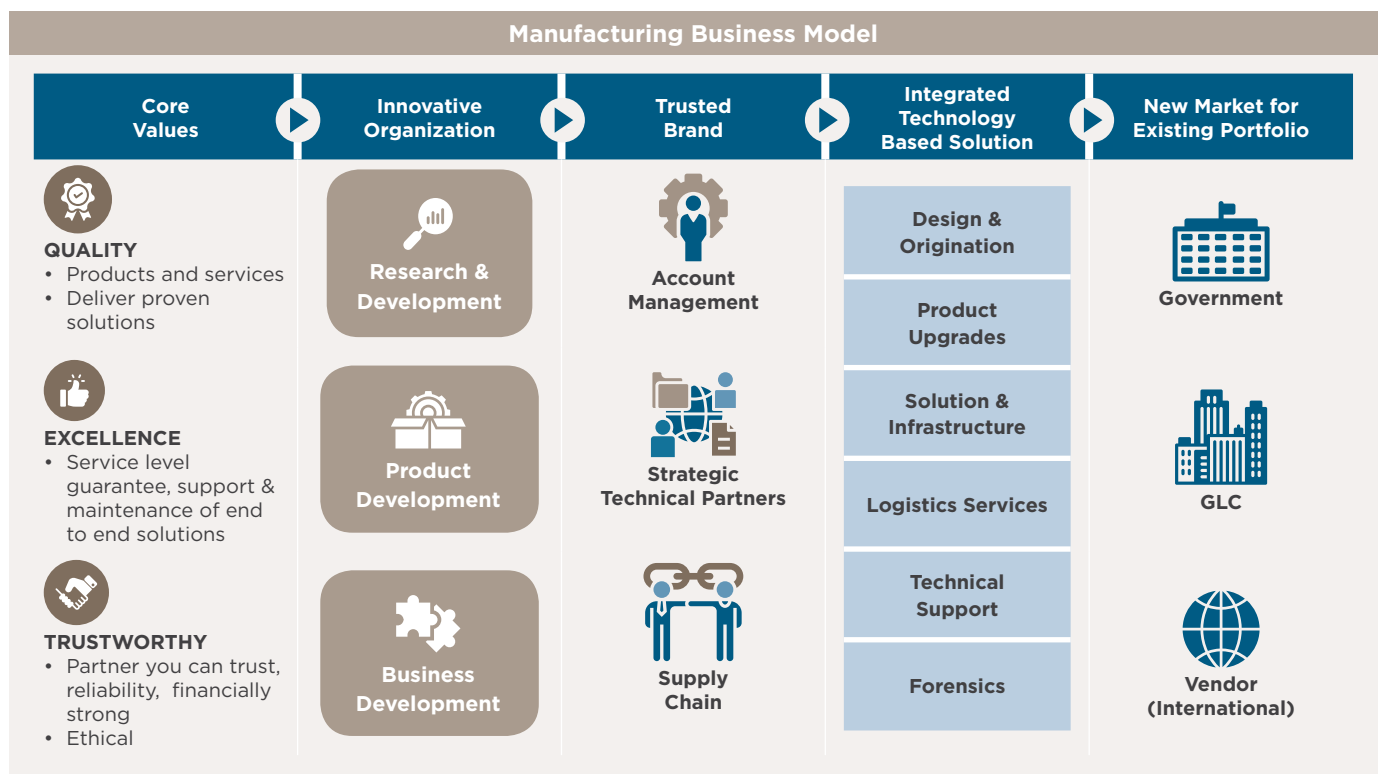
Manufacturing Business Model

Core Values

Innovative Organization

Trusted Brand

Integrated Technology Based Solution

New Market for Existing Portfolio

QUALITY
• Products and services
• Deliver proven solutions

EXCELLENCE
• Service level guarantee, support & maintenance of end to end solutions

TRUSTWORTHY
• Partner you can trust, reliability, financially strong
• Ethical

Research & Development

Product Development

Business Development

Account Management

Strategic Technical Partners

Supply Chain

Design & Origination

Product Upgrades

Solution & Infrastructure

Logistics Services

Technical Support

Forensics

Government

GLC

Vendor (International)